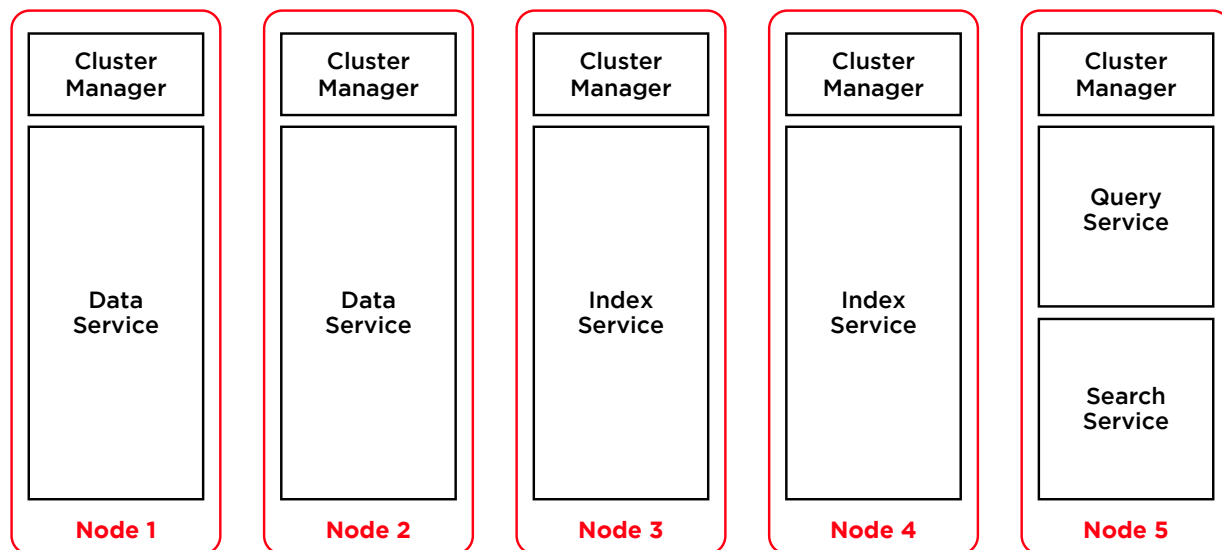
Cluster Manager

Data Service

Node 1

Cluster Manager

Data Service

Node 2

Cluster Manager

Index Service

Node 3

Cluster Manager

Index Service

Node 4

Cluster Manager

Query Service

Search Service

Node 5